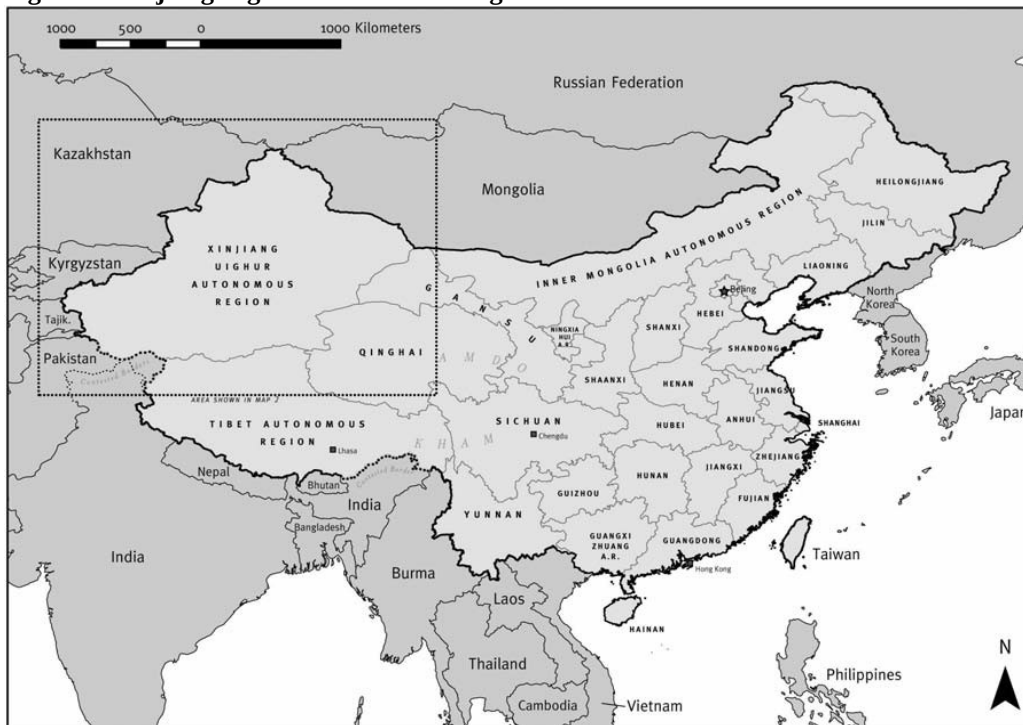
1000 500 0 1000 Kilometers

Russian Federation

Kazakhstan

Mongolia

HEILONGJIANG

JILIN

INNER MONGOLIA AUTONOMOUS REGION

XINJIANG UIGHUR AUTONOMOUS REGION

Kyrgyzstan

LIAONING

GANSU

Beijing

North Korea

Tajik.

NINGXIA HUI A.R.

SHANXI

HEBEI

South Korea

Pakistan

QINGHAI

AMDO

SHANDONG

Contested Border

SHAANXI

HENAN

JIANGSU

AREA SHOWN IN MAP 2

ANHUI

Japan

TIBET AUTONOMOUS REGION

SICHUAN

SHANGHAI

KHAM

Chengdu

HUBEI

Lhasa

ZHEJIANG

Nepal

Contested Border

HUNAN

JIANGXI

Bhutan

India

GUIZHOU

FUJIAN

Bangladesh

YUNNAN

GUANGXI ZHUANG A.R.

GUANGDONG

Taiwan

India

Burma

Hong Kong

Laos

HAINAN

N

Thailand

Philippines

Cambodia

Vietnam